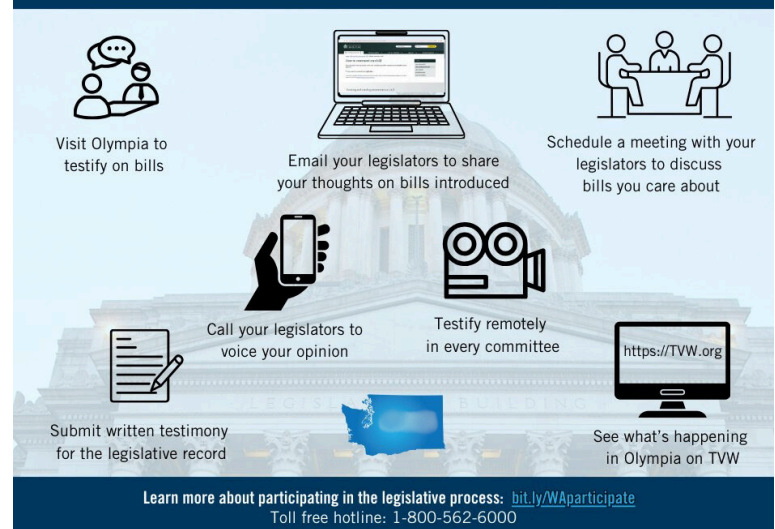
Visit Olympia to testify on bills

Email your legislators to share your thoughts on bills introduced

Schedule a meeting with your legislators to discuss bills you care about

Call your legislators to voice your opinion

Testify remotely in every committee

https://TVW.org

Submit written testimony for the legislative record

LEGISLATIVE BUILDING

See what's happening in Olympia on TVW

Learn more about participating in the legislative process: bit.ly/WAparticipate
Toll free hotline: 1-800-562-6000